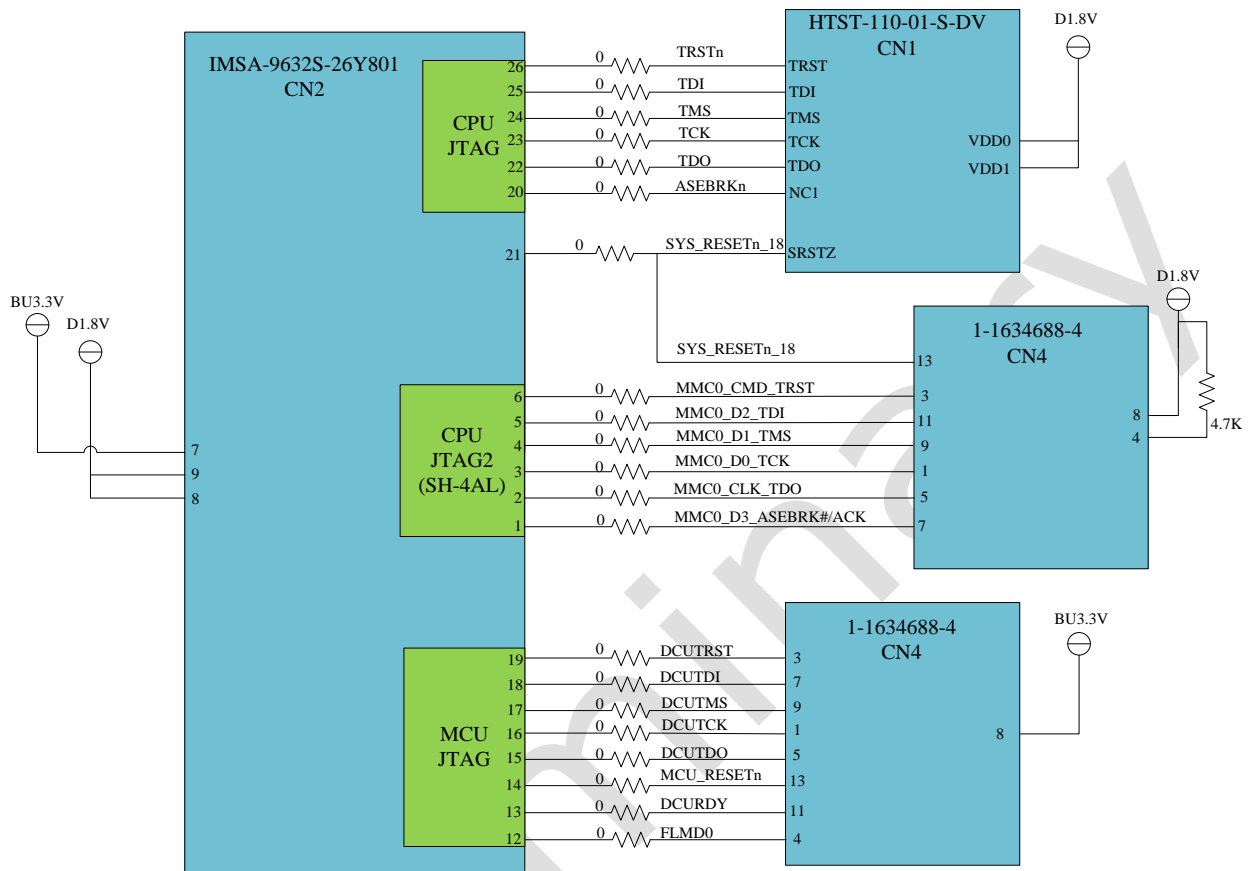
IMSA-9632S-26Y801
CN2

CPU
JTAG

26
25
24
23
22
20

0 TRSTn
0 TDI
0 TMS
0 TCK
0 TDO
0 ASEBRKn

HTST-110-01-S-DV
CN1

TRST
TDI
TMS
TCK
TDO
NC1
VDD0
VDD1

D1.8V

21
0 SYS_RESETn_18
SRSTZ

SYS_RESETn_18

D1.8V

1-1634688-4
CN4

13
3
11
9
1
5
7
8
4

4.7K

BU3.3V
D1.8V

7
9
8

CPU
JTAG2
(SH-4AL)

6
5
4
3
2
1

0 MMC0_CMD_TRST
0 MMC0_D2_TDI
0 MMC0_D1_TMS
0 MMC0_D0_TCK
0 MMC0_CLK_TDO
0 MMC0_D3_ASEBRK#/ACK

MCU
JTAG

19
18
17
16
15
14
13
12

0 DCUTRST
0 DCUTDI
0 DCUTMS
0 DCUTCK
0 DCUTDO
0 MCU_RESETn
0 DCURDY
0 FLMD0

1-1634688-4
CN4

3
7
9
1
5
13
11
4
8

BU3.3V

Preliminary